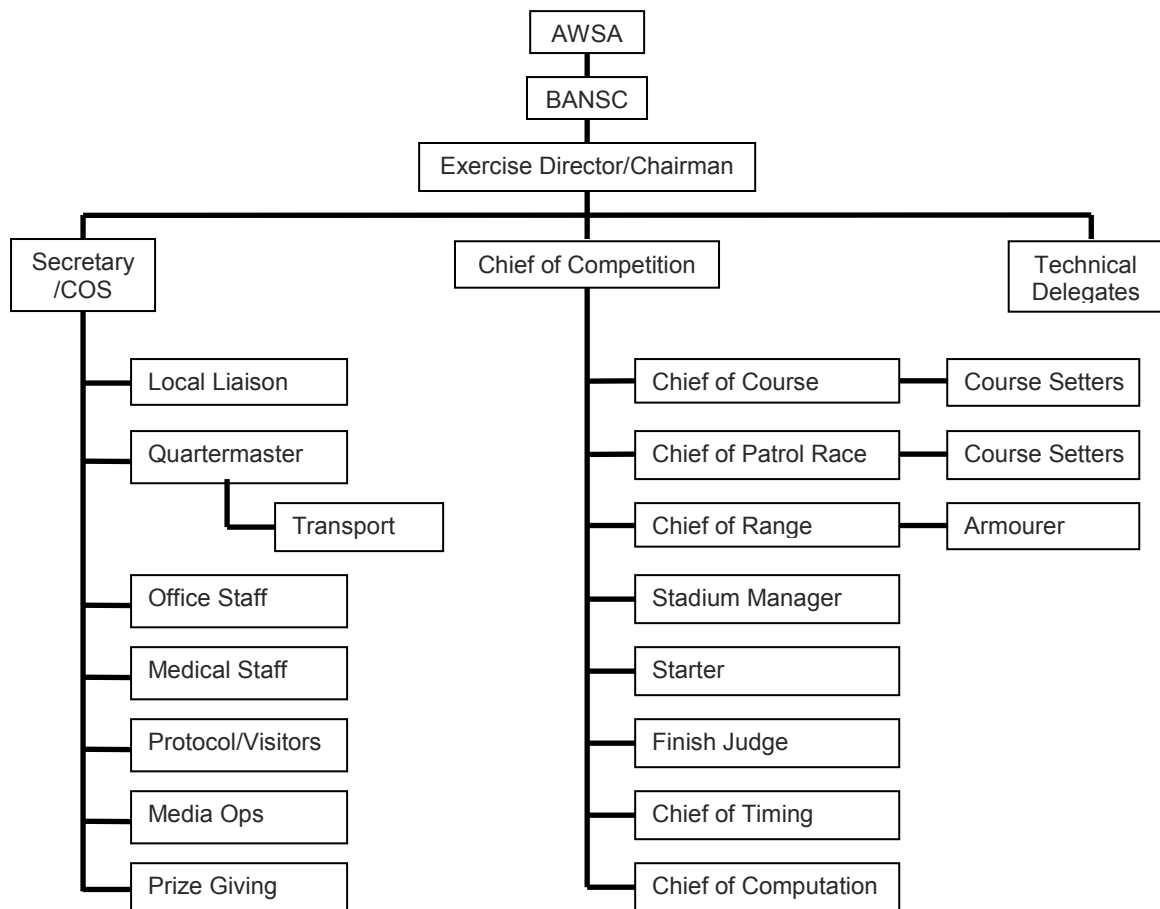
AWSA

BANSC

Exercise Director/Chairman

Secretary /COS

Chief of Competition

Technical Delegates

Local Liaison

Quartermaster

Transport

Office Staff

Medical Staff

Protocol/Visitors

Media Ops

Prize Giving

Chief of Course

Course Setters

Chief of Patrol Race

Course Setters

Chief of Range

Armourer

Stadium Manager

Starter

Finish Judge

Chief of Timing

Chief of Computation